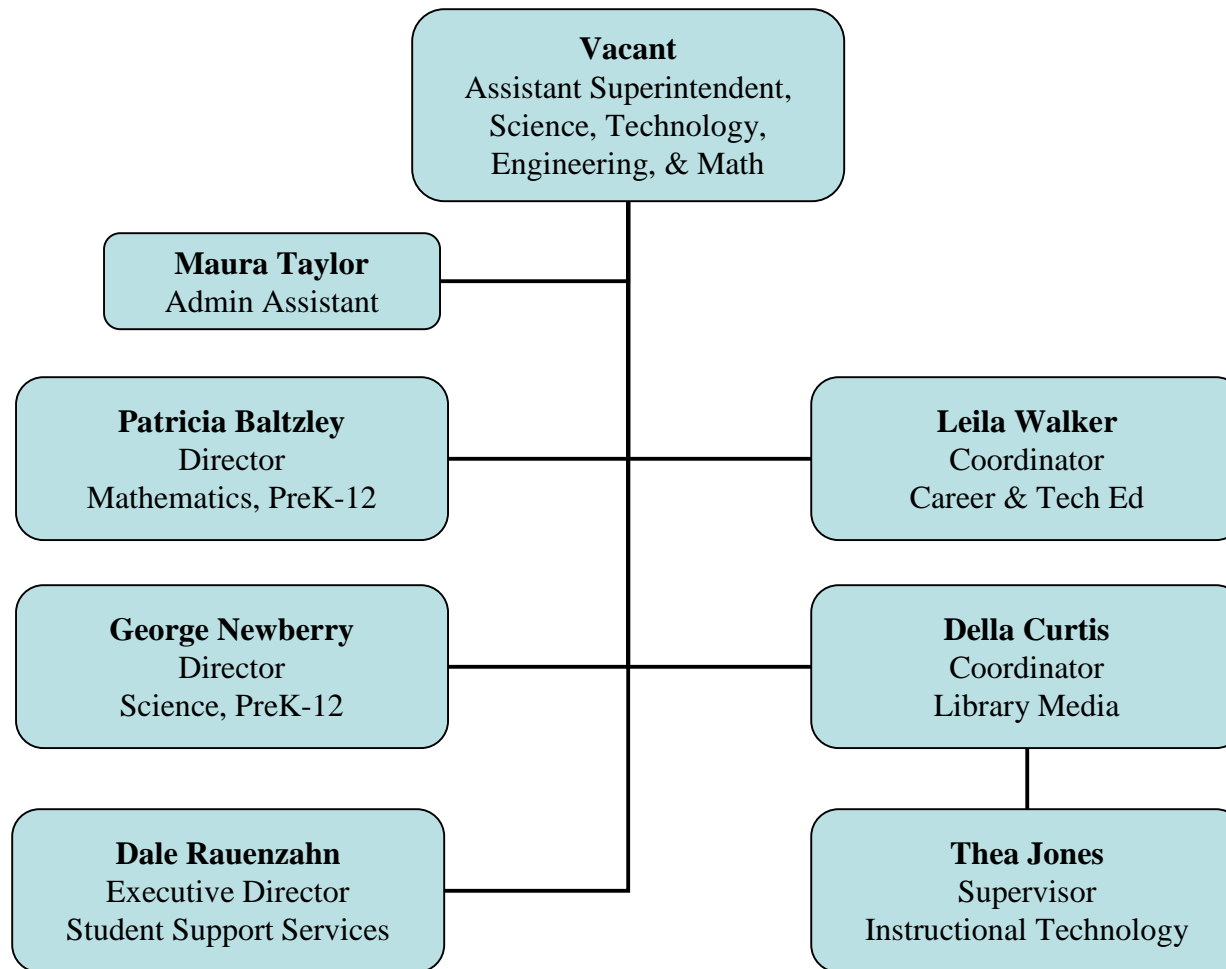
**Vacant**
Assistant Superintendent, Science, Technology, Engineering, & Math

**Maura Taylor**
Admin Assistant

**Patricia Baltzley**
Director
Mathematics, PreK-12

**Leila Walker**
Coordinator
Career & Tech Ed

**George Newberry**
Director
Science, PreK-12

**Della Curtis**
Coordinator
Library Media

**Dale Rauenzahn**
Executive Director
Student Support Services

**Thea Jones**
Supervisor
Instructional Technology